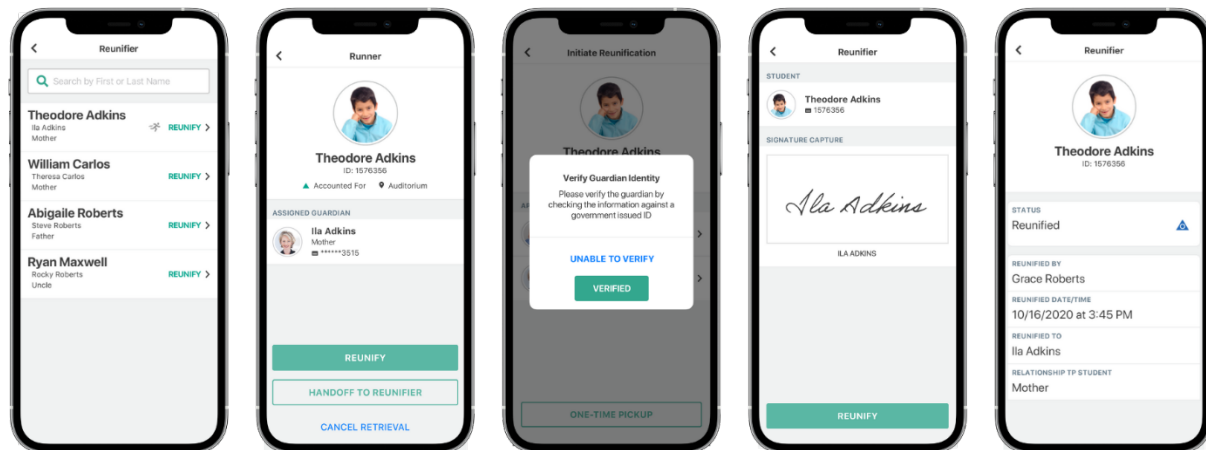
Reunifier

Search by First or Last Name

Theodore Adkins
Ila Adkins
Mother
REUNIFY

William Carlos
Theresa Carlos
Mother
REUNIFY

Abigaile Roberts
Steve Roberts
Father
REUNIFY

Ryan Maxwell
Rocky Roberts
Uncle
REUNIFY

Runner

Theodore Adkins
ID: 1576356
Accounted For
Auditorium

ASSIGNED GUARDIAN
Ila Adkins
Mother
******3515

REUNIFY
HANDOFF TO REUNIFIER
CANCEL RETRIEVAL

Initiate Reunification

Theodore Adkins

Verify Guardian Identity
Please verify the guardian by checking the information against a government issued ID

UNABLE TO VERIFY
VERIFIED

ONE-TIME PICKUP

Reunifier

STUDENT
Theodore Adkins
1576356

SIGNATURE CAPTURE
Ila Adkins
ILA ADKINS

REUNIFY

Reunifier

Theodore Adkins
ID: 1576356

STATUS
Reunified

REUNIFIED BY
Grace Roberts

REUNIFIED DATE/TIME
10/16/2020 at 3:45 PM

REUNIFIED TO
Ila Adkins

RELATIONSHIP TP STUDENT
Mother